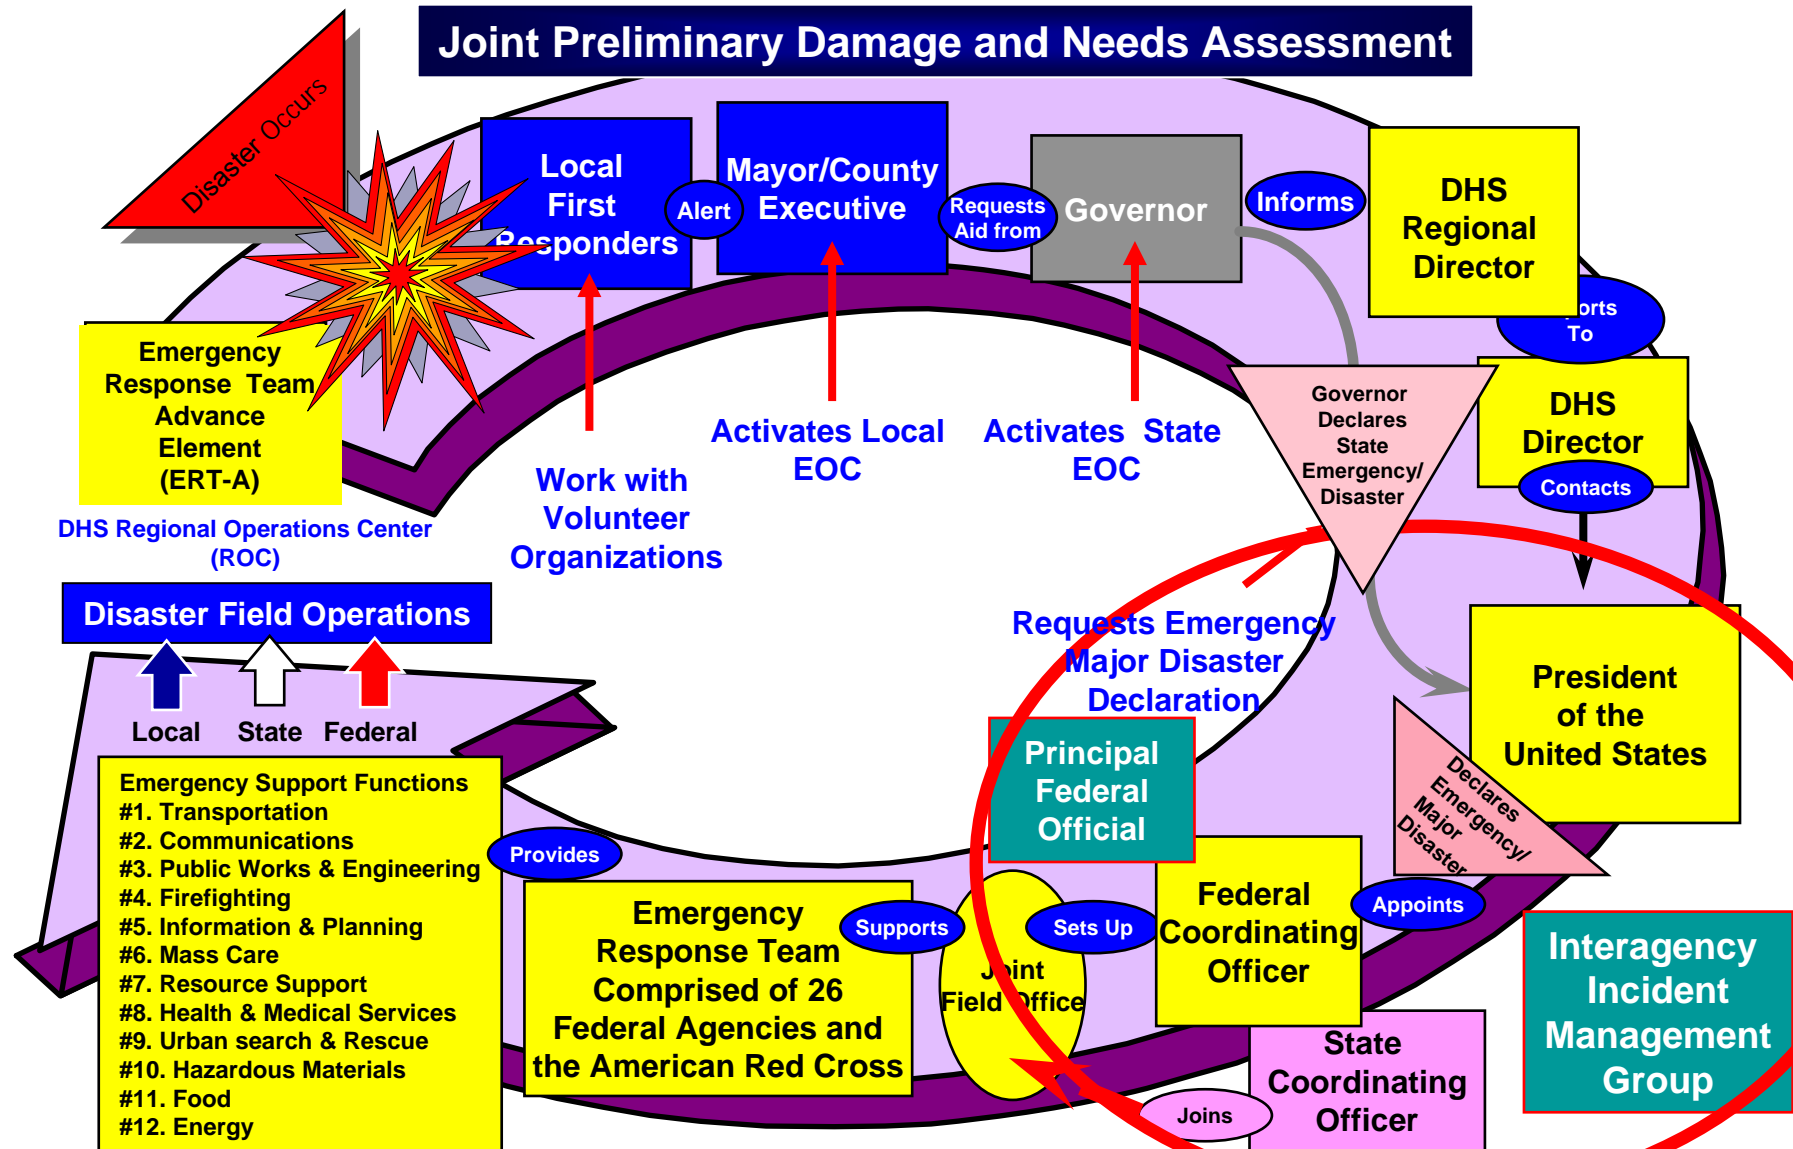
Joint Preliminary Damage and Needs Assessment

Disaster Occurs

Local First Responders

Alert

Mayor/County Executive

Requests Aid from

Governor

Informs

DHS Regional Director

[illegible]orts To

DHS Director

Contacts

Emergency Response Team Advance Element (ERT-A)

DHS Regional Operations Center (ROC)

Work with Volunteer Organizations

Activates Local EOC

Activates State EOC

Governor Declares State Emergency/ Disaster

Requests Emergency Major Disaster Declaration

President of the United States

Declares Emergency/ Major Disaster

Disaster Field Operations

Local State Federal

Emergency Support Functions
#1. Transportation
#2. Communications
#3. Public Works & Engineering
#4. Firefighting
#5. Information & Planning
#6. Mass Care
#7. Resource Support
#8. Health & Medical Services
#9. Urban search & Rescue
#10. Hazardous Materials
#11. Food
#12. Energy

Provides

Emergency Response Team Comprised of 26 Federal Agencies and the American Red Cross

Supports

Principal Federal Official

Joint Field Office

Sets Up

Federal Coordinating Officer

Appoints

State Coordinating Officer

Joins

Interagency Incident Management Group